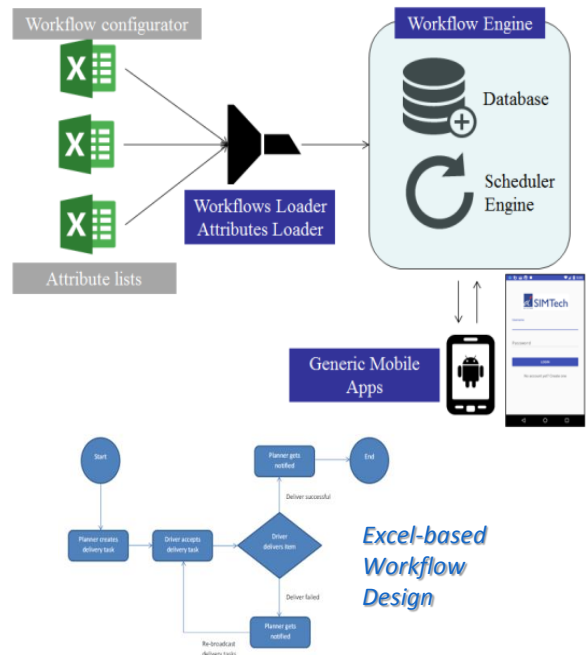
Workflow configurator

Workflows Loader
Attributes Loader

Attribute lists

Workflow Engine

Database

Scheduler Engine

SIMTech

Username

Password

LOGIN

No account yet? Create one

Generic Mobile Apps

Start

Planner creates delivery task

Driver accepts delivery task

Driver delivers item

Planner gets notified

End

Deliver successful

Deliver failed

Planner gets notified

Re-broadcast delivery tasks

Excel-based Workflow Design